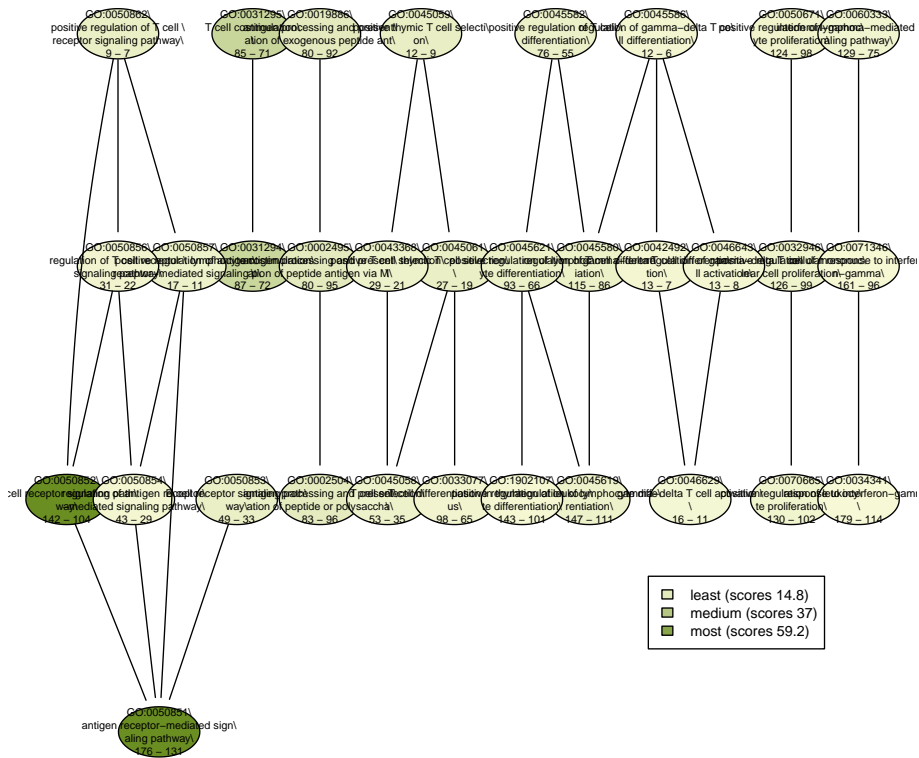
GO:0050862\ positive regulation of T cell \ receptor signaling pathway\ 9 – 7

GO:0031295\ T cell costimulation\ 85 – 71

GO:0019886\ antigen processing and presentation of exogenous peptide ant\ 80 – 92

GO:0045059\ positive thymic T cell selection\ 12 – 9

GO:0045582\ positive regulation of T cell differentiation\ 76 – 55

GO:0045586\ regulation of gamma–delta T cell differentiation\ 12 – 6

GO:0050671\ positive regulation of lymphocyte proliferation\ 124 – 98

GO:0060333\ interferon–gamma–mediated signaling pathway\ 129 – 75

GO:0050856\ regulation of T cell receptor signaling pathway\ 31 – 22

GO:0050857\ positive regulation of antigen receptor–mediated signaling pathway\ 17 – 11

GO:0031294\ lymphocyte costimulation\ 87 – 72

GO:0002495\ antigen processing and presentation of peptide antigen via M\ 80 – 95

GO:0043368\ positive T cell selection\ 29 – 21

GO:0045061\ thymic T cell selection\ 27 – 19

GO:0045621\ positive regulation of lymphocyte differentiation\ 93 – 66

GO:0045580\ regulation of T cell differentiation\ 115 – 86

GO:0042492\ gamma–delta T cell differentiation\ 13 – 7

GO:0046643\ regulation of gamma–delta T cell activation\ 13 – 8

GO:0032946\ positive regulation of mononuclear cell proliferation\ 126 – 99

GO:0071346\ cellular response to interferon–gamma\ 161 – 96

GO:0050852\ T cell receptor signaling pathway\ 142 – 104

GO:0050854\ regulation of antigen receptor–mediated signaling pathway\ 43 – 29

GO:0050853\ B cell receptor signaling pathway\ 49 – 33

GO:0002504\ antigen processing and presentation of peptide or polysaccha\ 83 – 96

GO:0045058\ T cell selection\ 53 – 35

GO:0033077\ T cell differentiation in thymus\ 98 – 65

GO:1902107\ positive regulation of leukocyte differentiation\ 143 – 101

GO:0045619\ regulation of lymphocyte differentiation\ 147 – 111

GO:0046629\ gamma–delta T cell activation\ 16 – 11

GO:0070665\ positive regulation of leukocyte proliferation\ 130 – 102

GO:0034341\ response to interferon–gamma\ 179 – 114

least (scores 14.8)
medium (scores 37)
most (scores 59.2)

GO:0050851\ antigen receptor–mediated signaling pathway\ 176 – 131